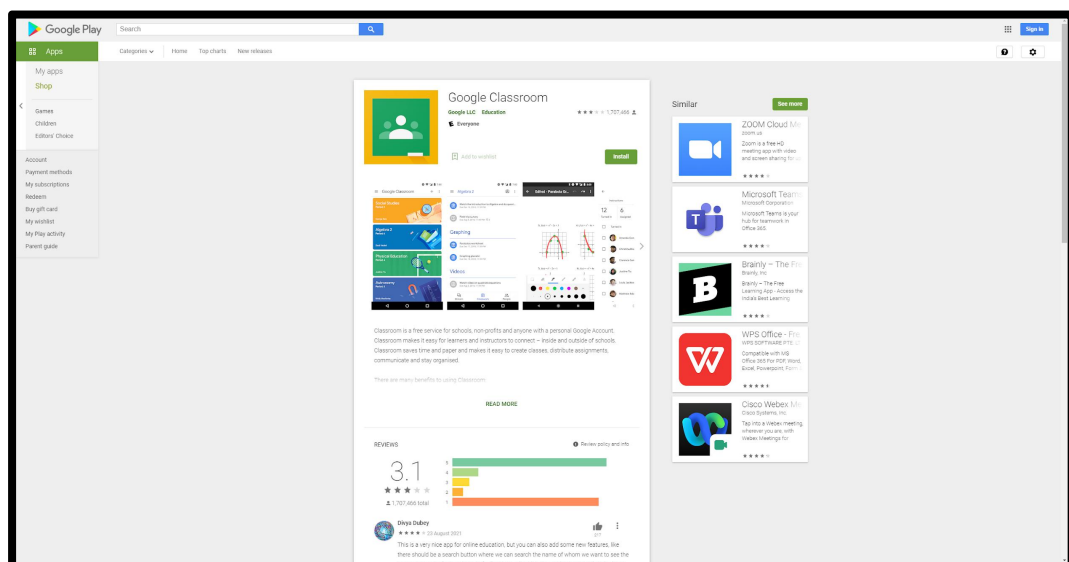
Google Play

Search

Sign in

Apps

Categories

Home

Top charts

New releases

My apps

Shop

Games

Children

Editors' Choice

Account

Payment methods

My subscriptions

Redeem

Buy gift card

My wishlist

My Play activity

Parent guide

Google Classroom

Google LLC Education

1,707,466

Everyone

Add to wishlist

Install

Google Classroom

Social Studies

Algebra 2

Physical Education

Astronomy

Algebra 2

Graphing

Videos

Edited - Parabola Gr...

12

6

Classroom is a free service for schools, non-profits and anyone with a personal Google Account. Classroom makes it easy for learners and instructors to connect – inside and outside of schools. Classroom saves time and paper and makes it easy to create classes, distribute assignments, communicate and stay organised.

There are many benefits to using Classroom:

READ MORE

REVIEWS

Review policy and info

3.1

1,707,466 total

5

4

3

2

1

Divya Dubey

23 August 2021

477

This is a very nice app for online education, but you can also add some new features, like there should be a search button where we can search the name of whom we want to see the

Similar

See more

ZOOM Cloud Me

zoom.us

Zoom is a free HD meeting app with video and screen sharing for u

Microsoft Teams

Microsoft Corporation

Microsoft Teams is your hub for teamwork in Office 365.

Brainly – The Fre

Brainly, Inc

Brainly – The Free Learning App - Access the India's Best Learning

WPS Office - Fre

WPS SOFTWARE PTE. L

Compatible with MS Office 365 For PDF, Word, Excel, Powerpoint, Form

Cisco Webex Me

Cisco Systems, Inc.

Tap into a Webex meeting wherever you are, with Webex Meetings for